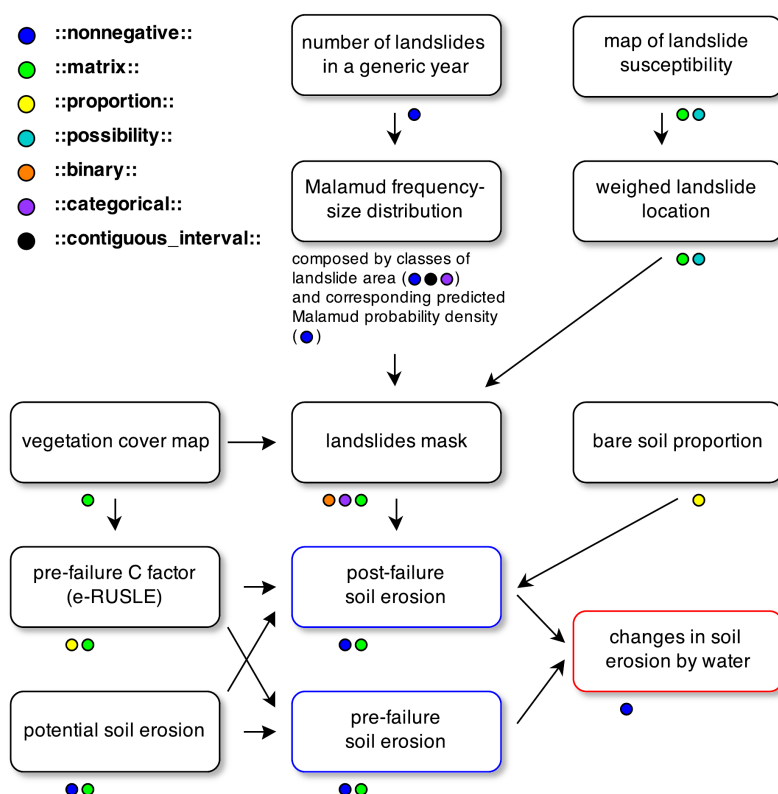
::nonnegative::
::matrix::
::proportion::
::possibility::
::binary::
::categorical::
::contiguous_interval::

number of landslides in a generic year

map of landslide susceptibility

Malamud frequency-size distribution

weighed landslide location

composed by classes of landslide area ( ) and corresponding predicted Malamud probability density ( )

vegetation cover map

landslides mask

bare soil proportion

pre-failure C factor (e-RUSLE)

post-failure soil erosion

changes in soil erosion by water

potential soil erosion

pre-failure soil erosion